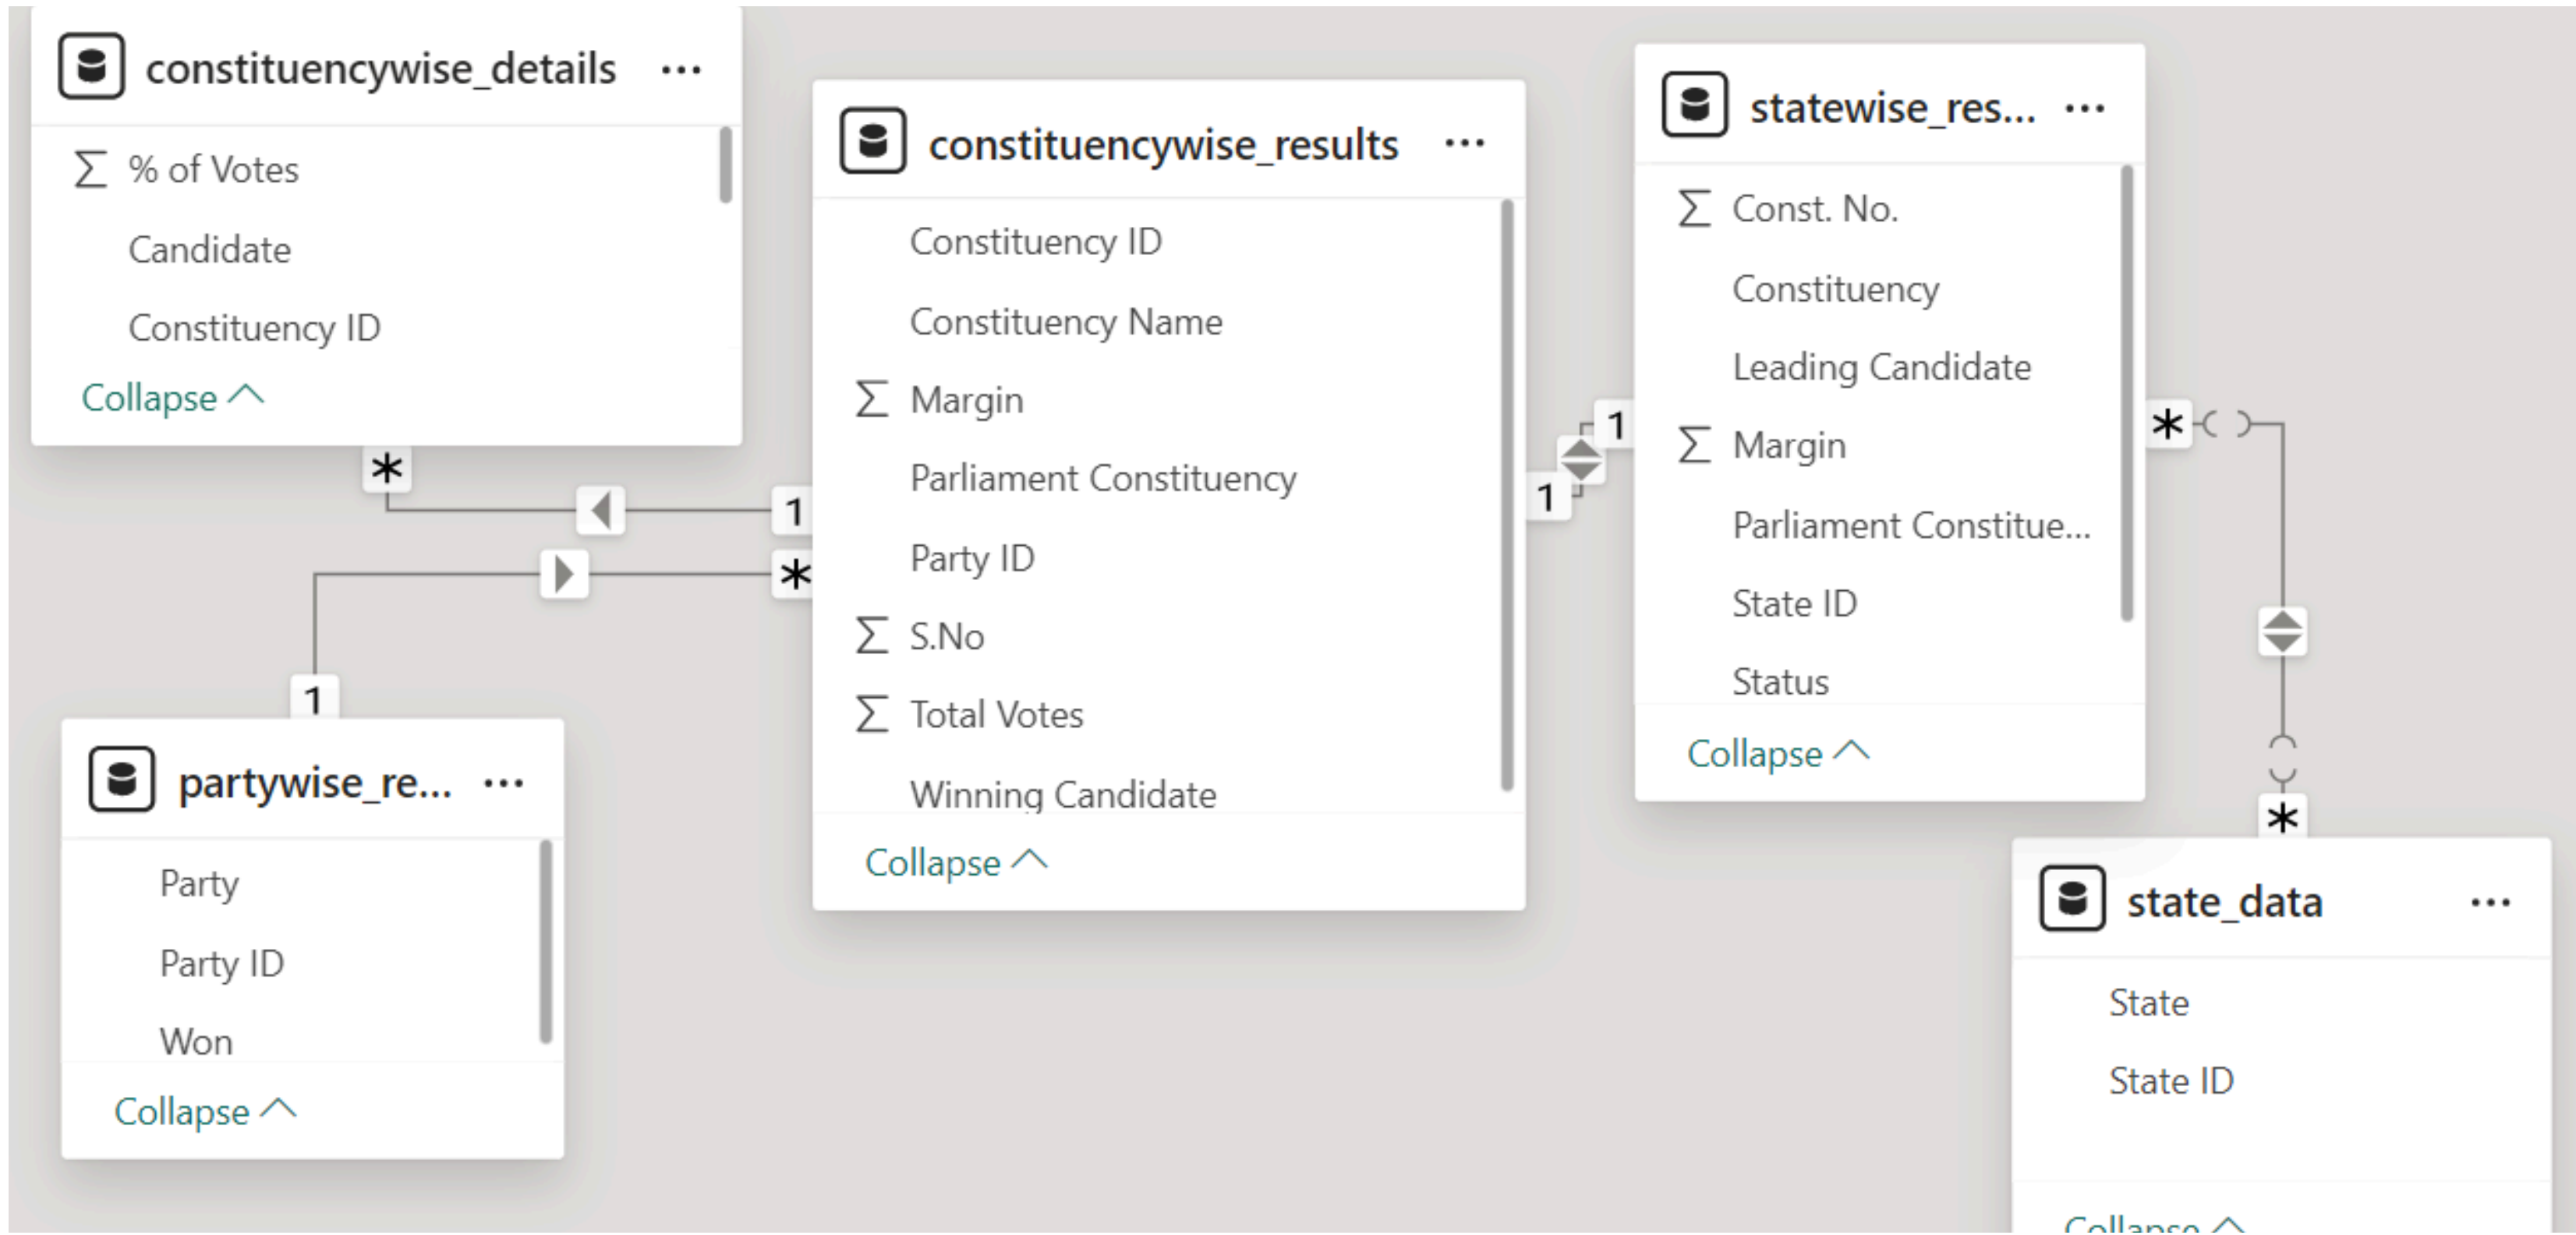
constituencywise_details ...
∑ % of Votes
Candidate
Constituency ID
Collapse

constituencywise_results ...
Constituency ID
Constituency Name
∑ Margin
Parliament Constituency
Party ID
∑ S.No
∑ Total Votes
Winning Candidate
Collapse

statewise_res... ...
∑ Const. No.
Constituency
Leading Candidate
∑ Margin
Parliament Constitue...
State ID
Status
Collapse

partywise_re... ...
Party
Party ID
Won
Collapse

state_data ...
State
State ID
Collapse

*
1
*
1
1
1
*
*